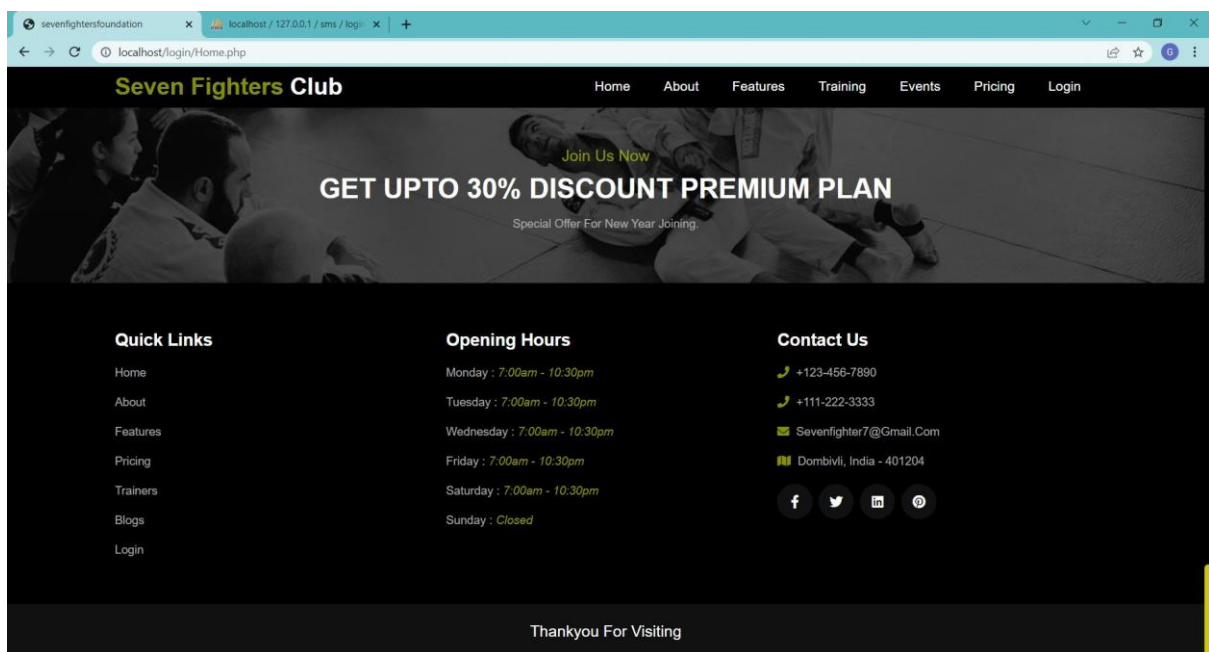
sevenfightersfoundation
localhost / 127.0.0.1 / sms / login
localhost/login/Home.php

Seven Fighters Club

Home About Features Training Events Pricing Login

Join Us Now

GET UPTO 30% DISCOUNT PREMIUM PLAN

Special Offer For New Year Joining.

Quick Links

Home
About
Features
Pricing
Trainers
Blogs
Login

Opening Hours

Monday : 7:00am - 10:30pm
Tuesday : 7:00am - 10:30pm
Wednesday : 7:00am - 10:30pm
Friday : 7:00am - 10:30pm
Saturday : 7:00am - 10:30pm
Sunday : Closed

Contact Us

+123-456-7890
+111-222-3333
Sevenfighter7@Gmail.Com
Dombivli, India - 401204

Thankyou For Visiting